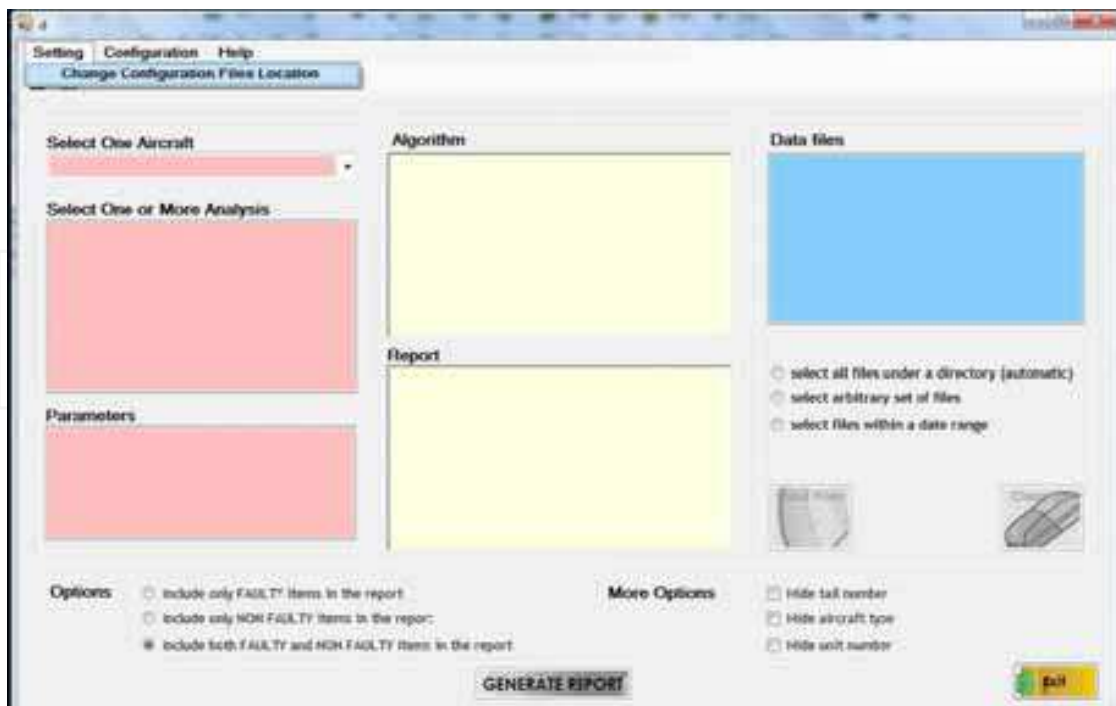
Setting Configuration Help
Change Configuration Files Location

Select One Aircraft

Select One or More Analysis

Parameters

Algorithm

Report

Data files

select all files under a directory (automatic)
select arbitrary set of files
select files within a date range

Options
Include only FAULTY items in the report
Include only NON FAULTY items in the report
Include both FAULTY and NON FAULTY items in the report

More Options
Hide tail number
Hide aircraft type
Hide unit number

GENERATE REPORT

Exit